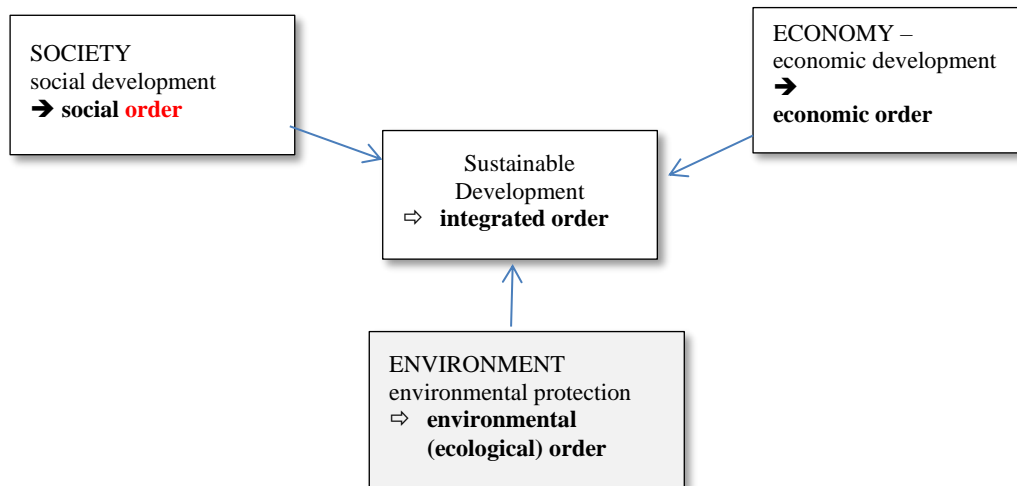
SOCIETY
social development
➔ social order

ECONOMY –
economic development
➔
economic order

Sustainable
Development
⇨ integrated order

ENVIRONMENT
environmental protection
⇨ environmental
(ecological) order